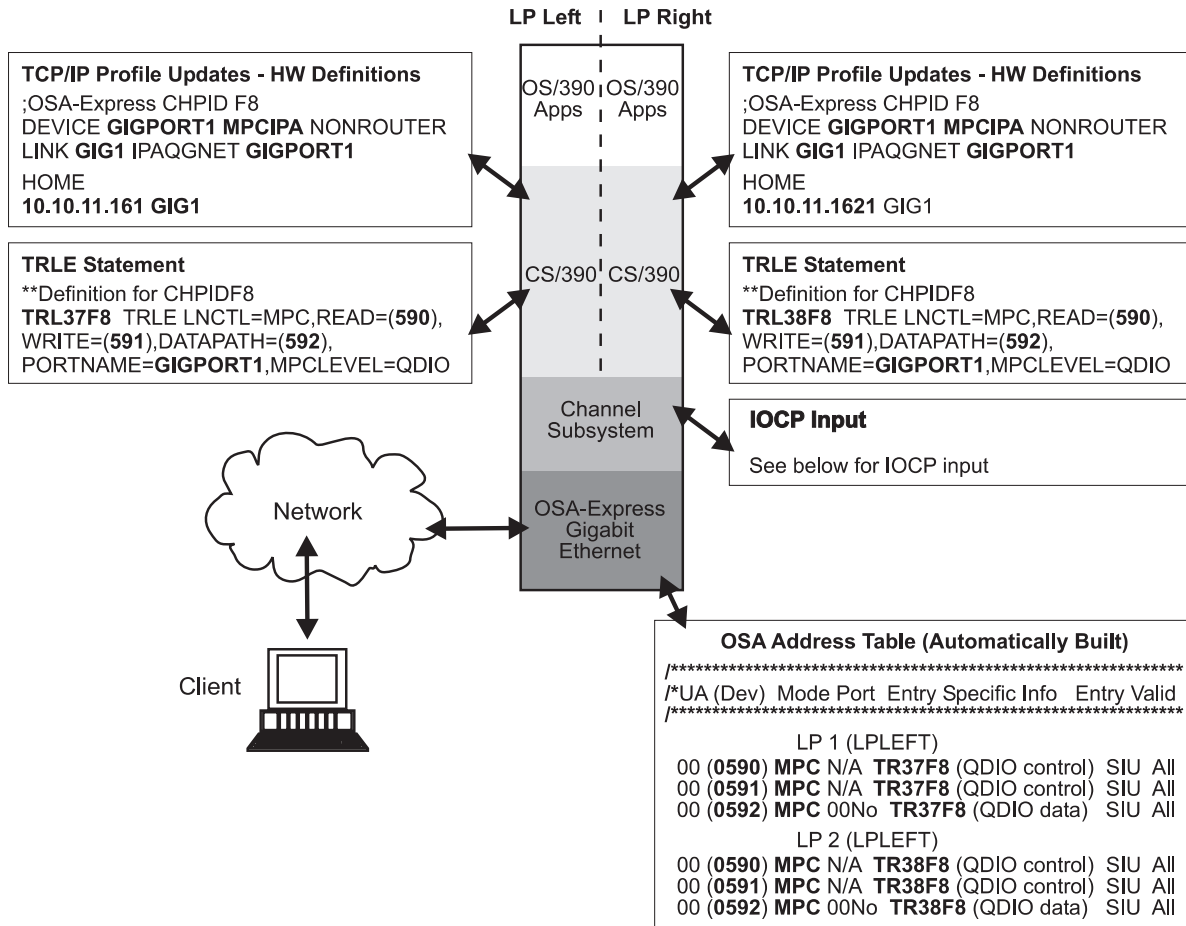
LP Left LP Right

TCP/IP Profile Updates - HW Definitions
;OSA-Express CHPID F8
DEVICE GIGPORT1 MPCIPA NONROUTER
LINK GIG1 IPAQGNET GIGPORT1
HOME
10.10.11.161 GIG1

OS/390 Apps OS/390 Apps

TCP/IP Profile Updates - HW Definitions
;OSA-Express CHPID F8
DEVICE GIGPORT1 MPCIPA NONROUTER
LINK GIG1 IPAQGNET GIGPORT1
HOME
10.10.11.1621 GIG1

TRLE Statement
**Definition for CHPIDF8
TRL37F8 TRLE LNCTL=MPC,READ=(590), WRITE=(591),DATAPATH=(592), PORTNAME=GIGPORT1,MPCLEVEL=QDIO

CS/390 CS/390

TRLE Statement
**Definition for CHPIDF8
TRL38F8 TRLE LNCTL=MPC,READ=(590), WRITE=(591),DATAPATH=(592), PORTNAME=GIGPORT1,MPCLEVEL=QDIO

Channel Subsystem

IOCP Input
See below for IOCP input

Network

OSA-Express Gigabit Ethernet

Client

OSA Address Table (Automatically Built)
/*****************************************************************
/*UA (Dev) Mode Port Entry Specific Info Entry Valid
/*****************************************************************
LP 1 (LPLEFT)
00 (0590) MPC N/A TR37F8 (QDIO control) SIU All
00 (0591) MPC N/A TR37F8 (QDIO control) SIU All
00 (0592) MPC 00No TR37F8 (QDIO data) SIU All
LP 2 (LPLEFT)
00 (0590) MPC N/A TR38F8 (QDIO control) SIU All
00 (0591) MPC N/A TR38F8 (QDIO control) SIU All
00 (0592) MPC 00No TR38F8 (QDIO data) SIU All